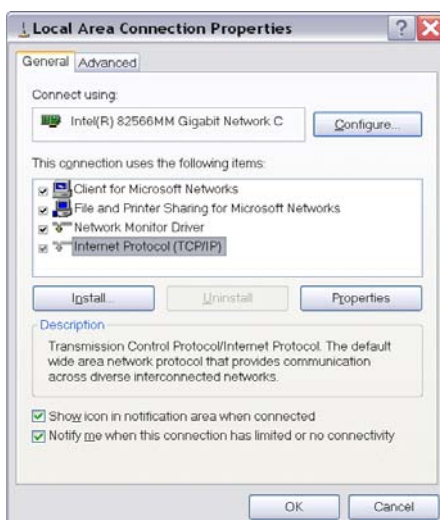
Local Area Connection Properties

General | Advanced

Connect using:

Intel(R) 82566MM Gigabit Network C

Configure...

This connection uses the following items:

Client for Microsoft Networks
File and Printer Sharing for Microsoft Networks
Network Monitor Driver
Internet Protocol (TCP/IP)

Install... | Uninstall | Properties

Description

Transmission Control Protocol/Internet Protocol. The default wide area network protocol that provides communication across diverse interconnected networks.

Show icon in notification area when connected
Notify me when this connection has limited or no connectivity

OK | Cancel